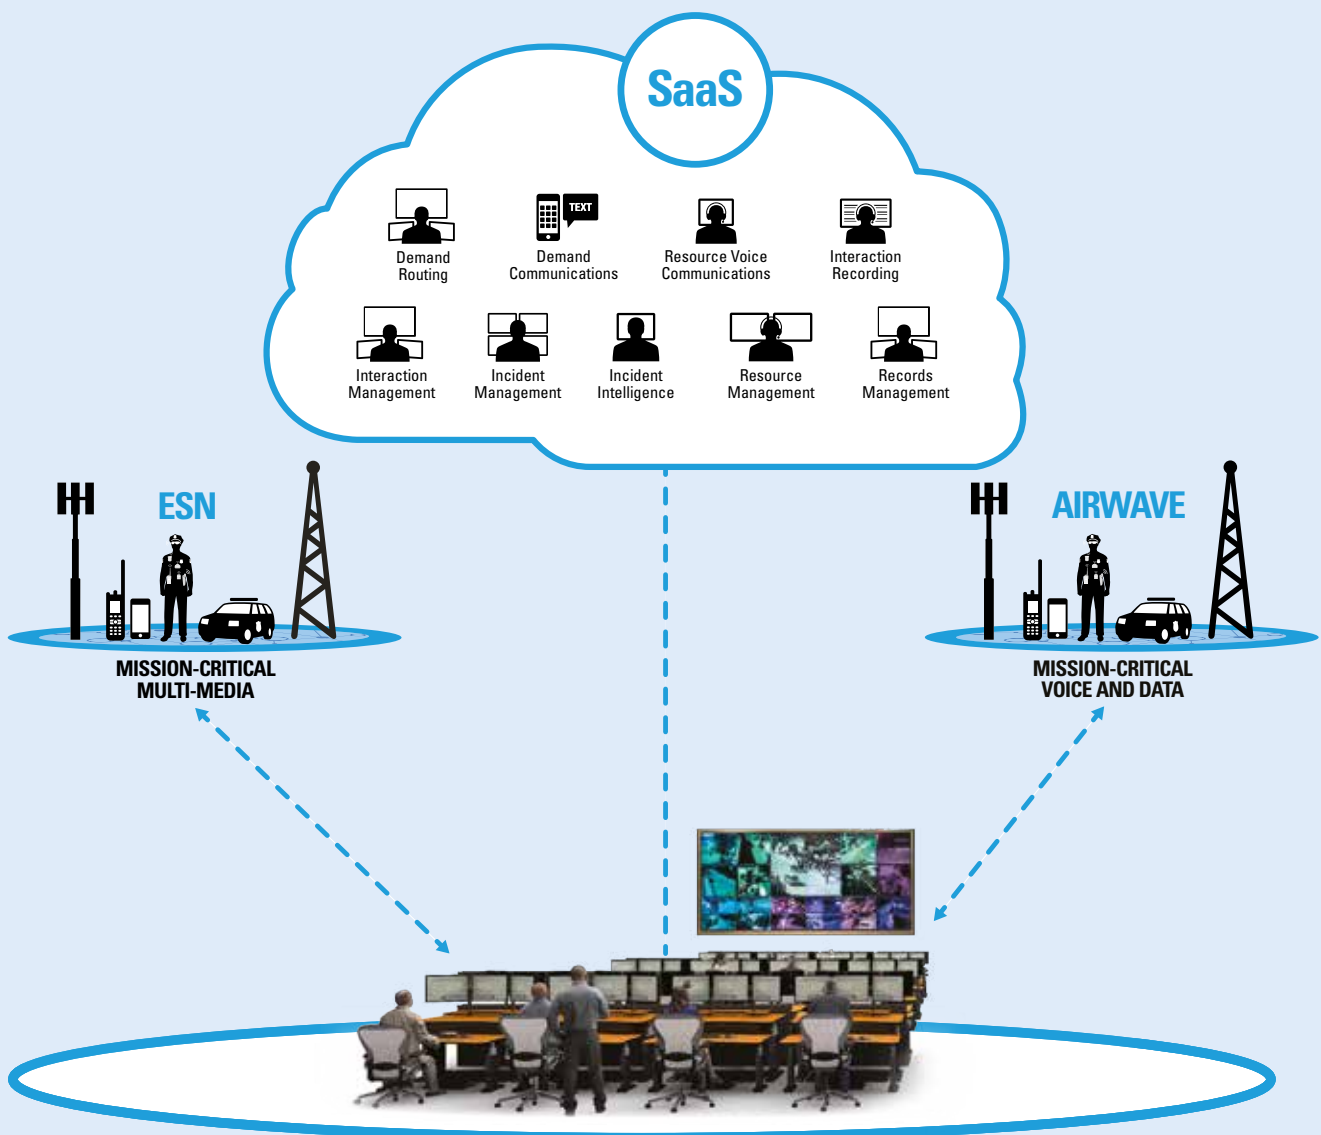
SaaS

TEXT

Demand Routing

Demand Communications

Resource Voice Communications

Interaction Recording

Interaction Management

Incident Management

Incident Intelligence

Resource Management

Records Management

ESN

MISSION-CRITICAL MULTI-MEDIA

AIRWAVE

MISSION-CRITICAL VOICE AND DATA